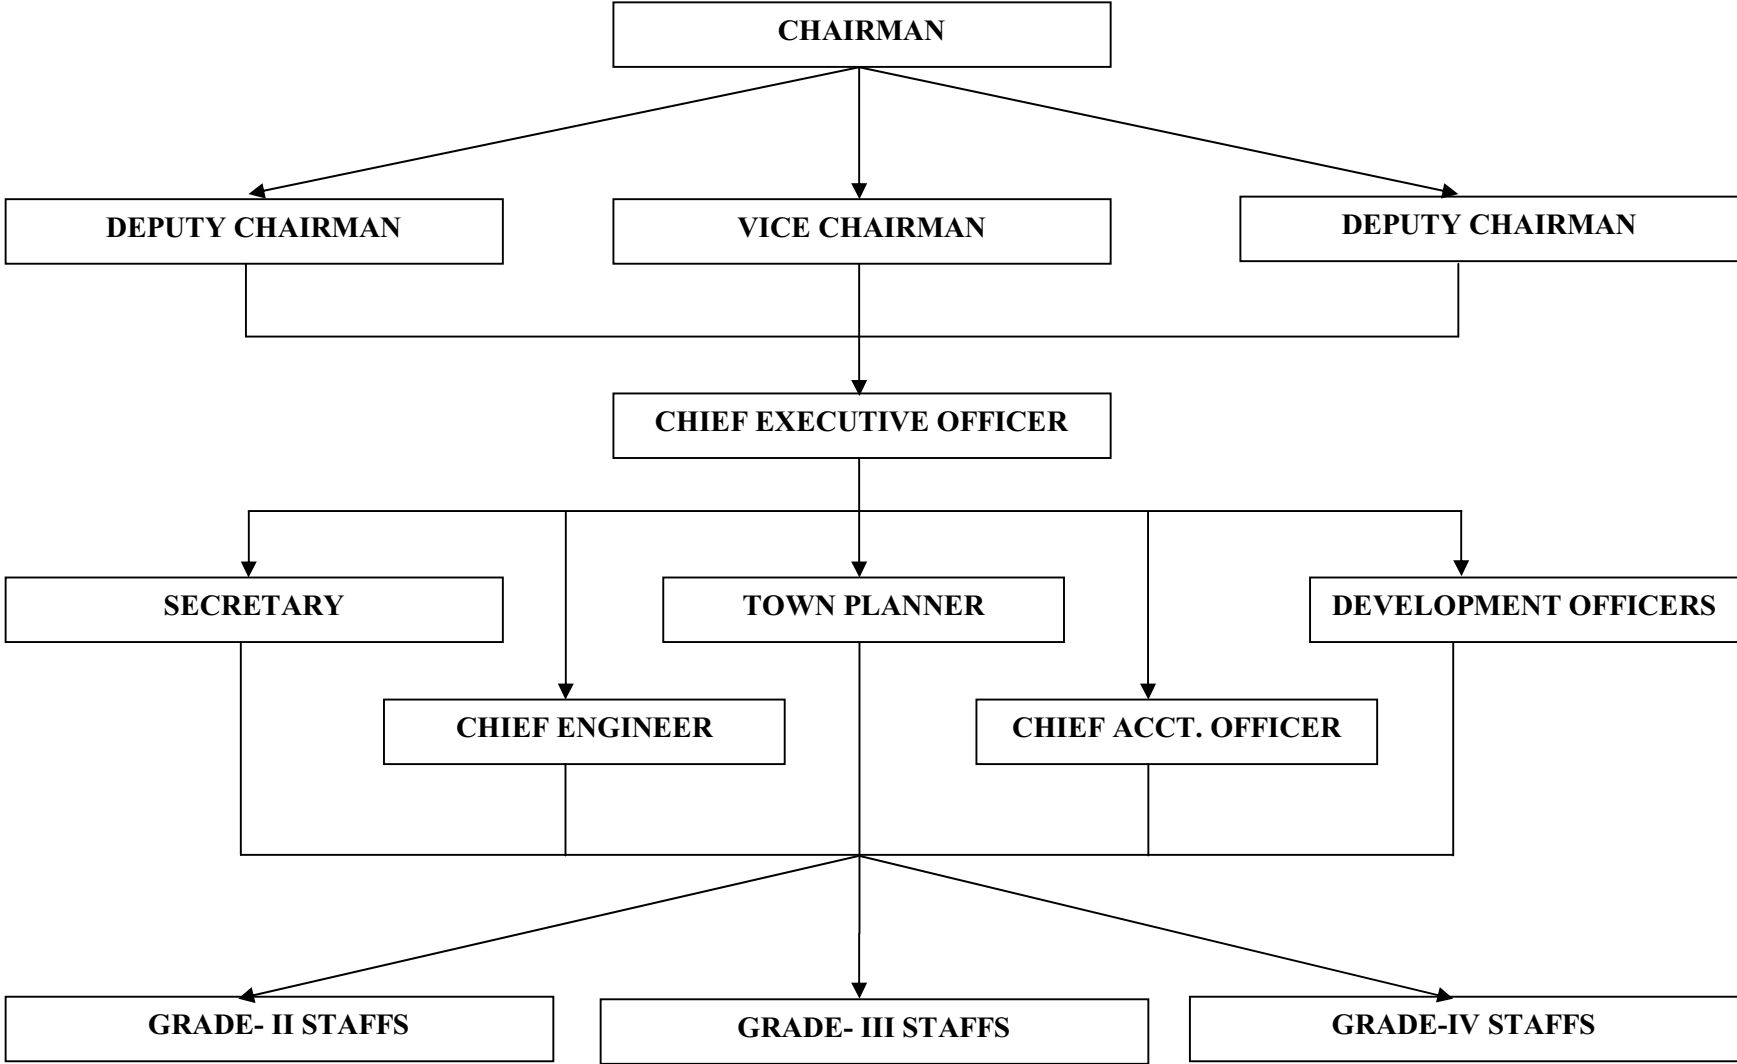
CHAIRMAN

DEPUTY CHAIRMAN

VICE CHAIRMAN

DEPUTY CHAIRMAN

CHIEF EXECUTIVE OFFICER

SECRETARY

TOWN PLANNER

DEVELOPMENT OFFICERS

CHIEF ENGINEER

CHIEF ACCT. OFFICER

GRADE- II STAFFS

GRADE- III STAFFS

GRADE-IV STAFFS